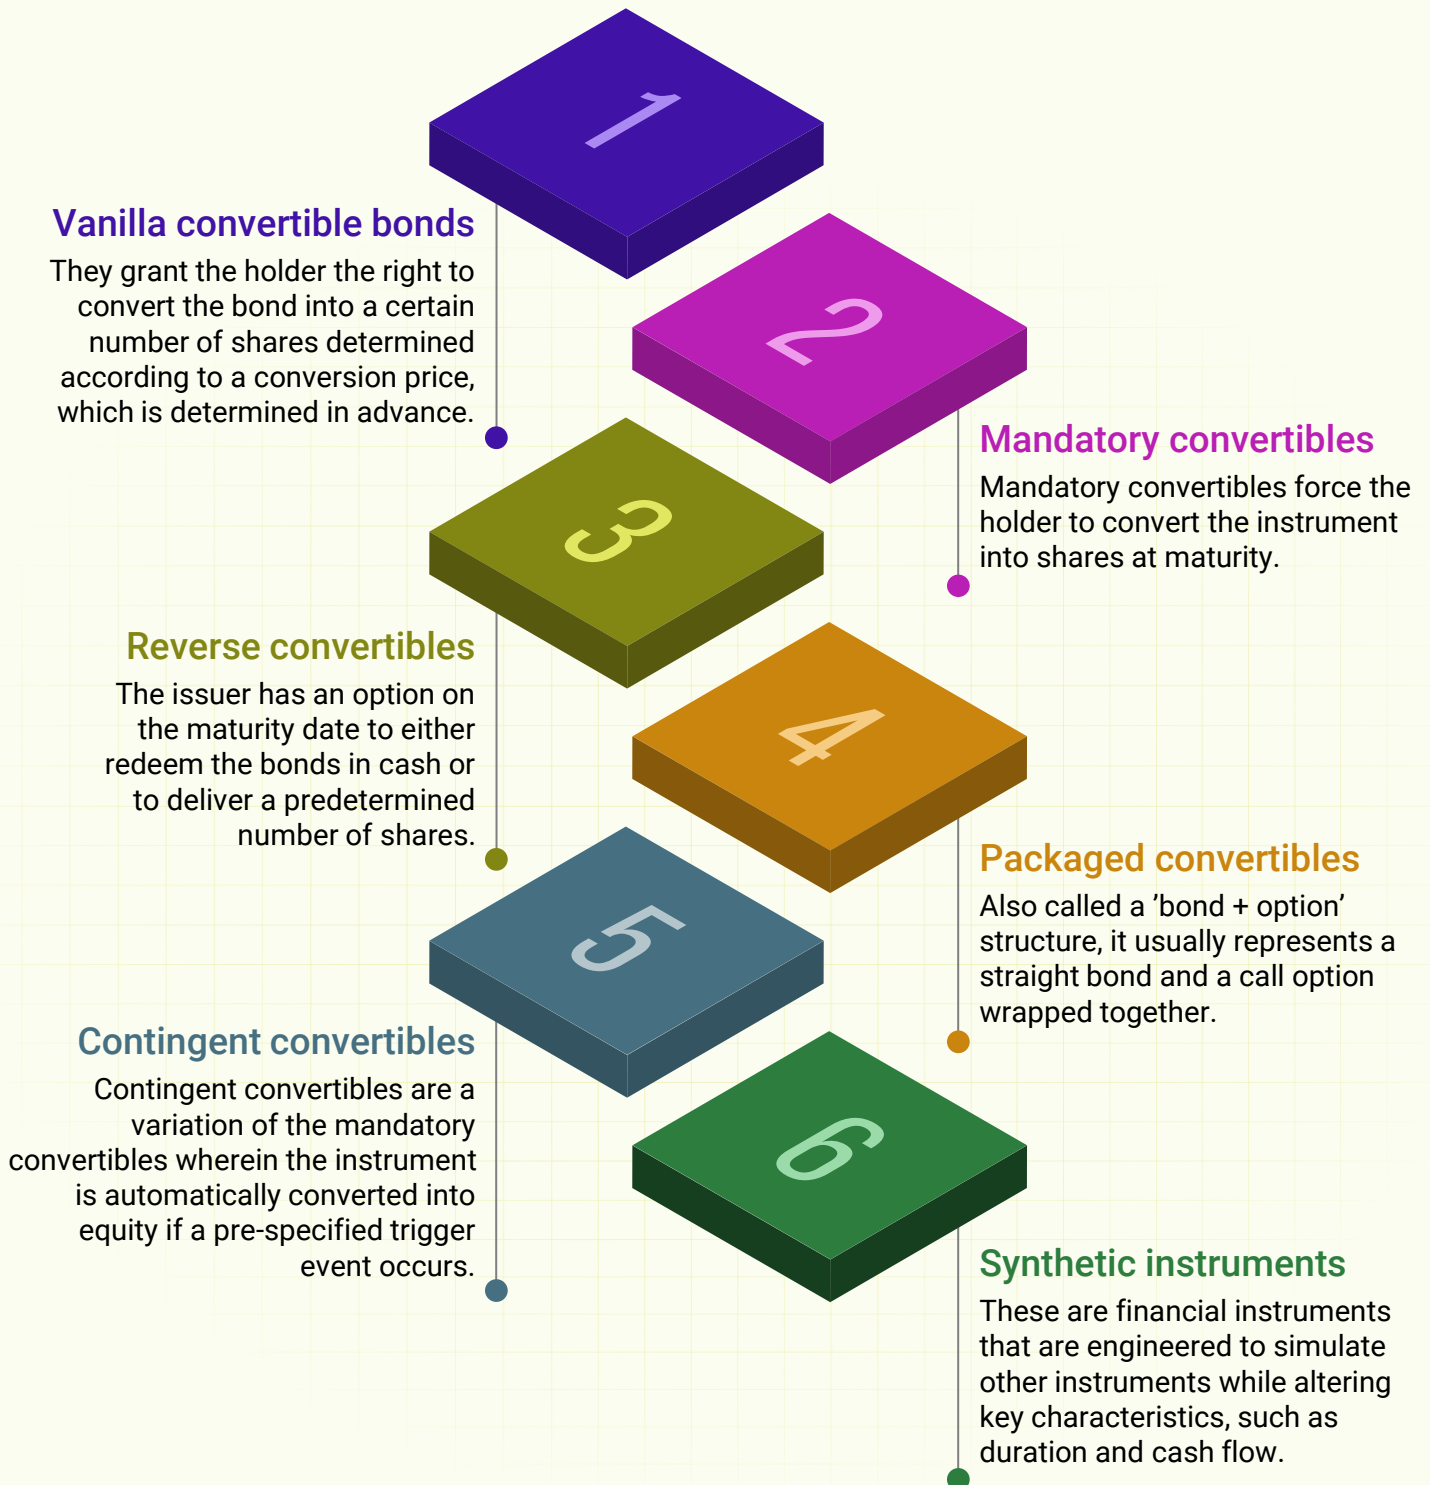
1

Vanilla convertible bonds

They grant the holder the right to convert the bond into a certain number of shares determined according to a conversion price, which is determined in advance.

2

Mandatory convertibles

Mandatory convertibles force the holder to convert the instrument into shares at maturity.

3

Reverse convertibles

The issuer has an option on the maturity date to either redeem the bonds in cash or to deliver a predetermined number of shares.

4

Packaged convertibles

Also called a ’bond + option’ structure, it usually represents a straight bond and a call option wrapped together.

5

Contingent convertibles

Contingent convertibles are a variation of the mandatory convertibles wherein the instrument is automatically converted into equity if a pre-specified trigger event occurs.

6

Synthetic instruments

These are financial instruments that are engineered to simulate other instruments while altering key characteristics, such as duration and cash flow.